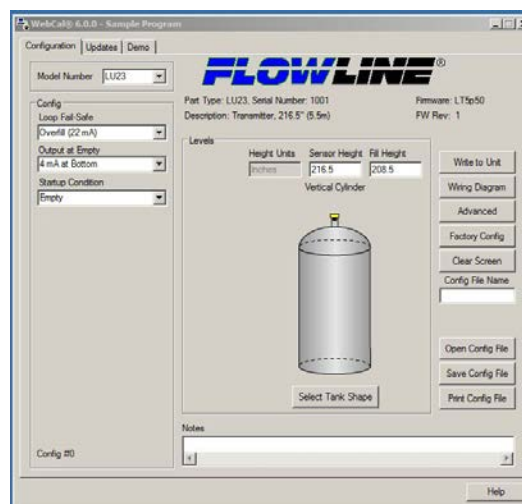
WebCal® 6.0.0 - Sample Program

Configuration | Updates | Demo

Model Number LU23

FLOWLINE®

Config
Loop Fail-Safe
Overfill (22 mA)
Output at Empty
4 mA at Bottom
Startup Condition
Empty

Part Type: LU23, Serial Number: 1001
Description: Transmitter, 216.5" (5.5m)

Firmware: LT5p50
FW Rev: 1

Levels
Height Units Sensor Height Fill Height
Inches 216.5 208.5
Vertical Cylinder

Select Tank Shape

Write to Unit
Wiring Diagram
Advanced
Factory Config
Clear Screen
Config File Name

Open Config File
Save Config File
Print Config File

Notes

Config #0

Help